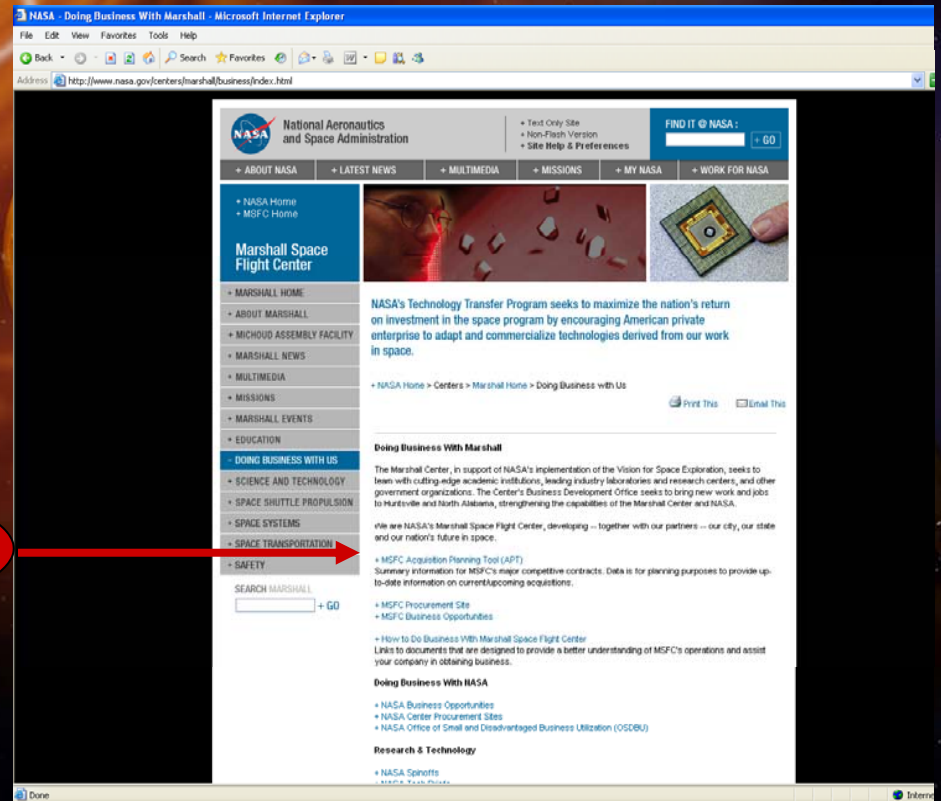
NASA - Doing Business With Marshall - Microsoft Internet Explorer

File Edit View Favorites Tools Help

Back Search Favorites

Address http://www.nasa.gov/centers/marshall/business/index.html

National Aeronautics and Space Administration

+ Text Only Site
+ Non-Flash Version
+ Site Help & Preferences

FIND IT @ NASA :
+ GO

+ ABOUT NASA + LATEST NEWS + MULTIMEDIA + MISSIONS + MY NASA + WORK FOR NASA

+ NASA Home
+ MSFC Home

Marshall Space Flight Center

+ MARSHALL HOME
+ ABOUT MARSHALL
+ MICHOUD ASSEMBLY FACILITY
+ MARSHALL NEWS
+ MULTIMEDIA
+ MISSIONS
+ MARSHALL EVENTS
+ EDUCATION
- DOING BUSINESS WITH US
+ SCIENCE AND TECHNOLOGY
+ SPACE SHUTTLE PROPULSION
+ SPACE SYSTEMS
+ SPACE TRANSPORTATION
+ SAFETY

SEARCH MARSHALL
+ GO

NASA's Technology Transfer Program seeks to maximize the nation's return on investment in the space program by encouraging American private enterprise to adapt and commercialize technologies derived from our work in space.

+ NASA Home > Centers > Marshall Home > Doing Business with Us

Print This Email This

Doing Business With Marshall

The Marshall Center, in support of NASA's implementation of the Vision for Space Exploration, seeks to team with cutting-edge academic institutions, leading industry laboratories and research centers, and other government organizations. The Center's Business Development Office seeks to bring new work and jobs to Huntsville and North Alabama, strengthening the capabilities of the Marshall Center and NASA.

We are NASA's Marshall Space Flight Center, developing -- together with our partners -- our city, our state and our nation's future in space.

+ MSFC Acquisition Planning Tool (APT)
Summary information for MSFC's major competitive contracts. Data is for planning purposes to provide up-to-date information on current/upcoming acquisitions.

+ MSFC Procurement Site
+ MSFC Business Opportunities

+ How to Do Business With Marshall Space Flight Center
Links to documents that are designed to provide a better understanding of MSFC's operations and assist your company in obtaining business.

Doing Business With NASA

+ NASA Business Opportunities
+ NASA Center Procurement Sites
+ NASA Office of Small and Disadvantaged Business Utilization (OSDBU)

Research & Technology

+ NASA Spinoffs
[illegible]

Done

Interne